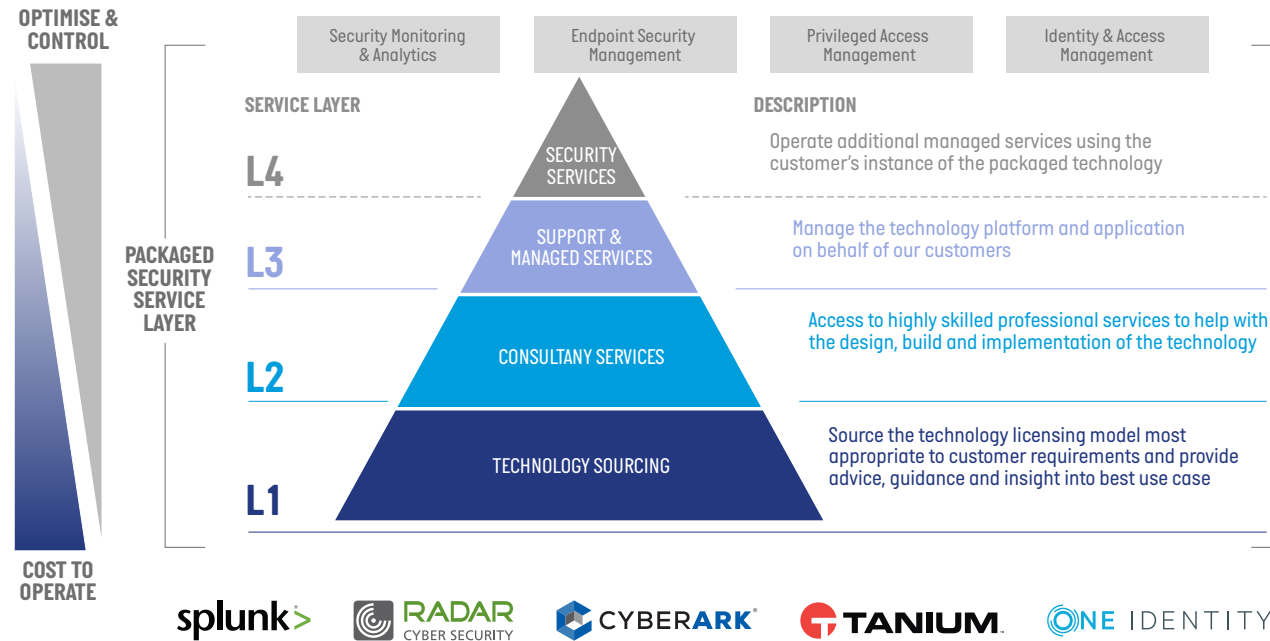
OPTIMISE & CONTROL

COST TO OPERATE

Security Monitoring & Analytics

Endpoint Security Management

Privileged Access Management

Identity & Access Management

SERVICE LAYER

DESCRIPTION

PACKAGED SECURITY SERVICE LAYER

L4

SECURITY SERVICES

Operate additional managed services using the customer's instance of the packaged technology

L3

SUPPORT & MANAGED SERVICES

Manage the technology platform and application on behalf of our customers

L2

CONSULTANY SERVICES

Access to highly skilled professional services to help with the design, build and implementation of the technology

L1

TECHNOLOGY SOURCING

Source the technology licensing model most appropriate to customer requirements and provide advice, guidance and insight into best use case

splunk>

RADAR CYBER SECURITY

CYBERARK®

TANIUM

ONE IDENTITY